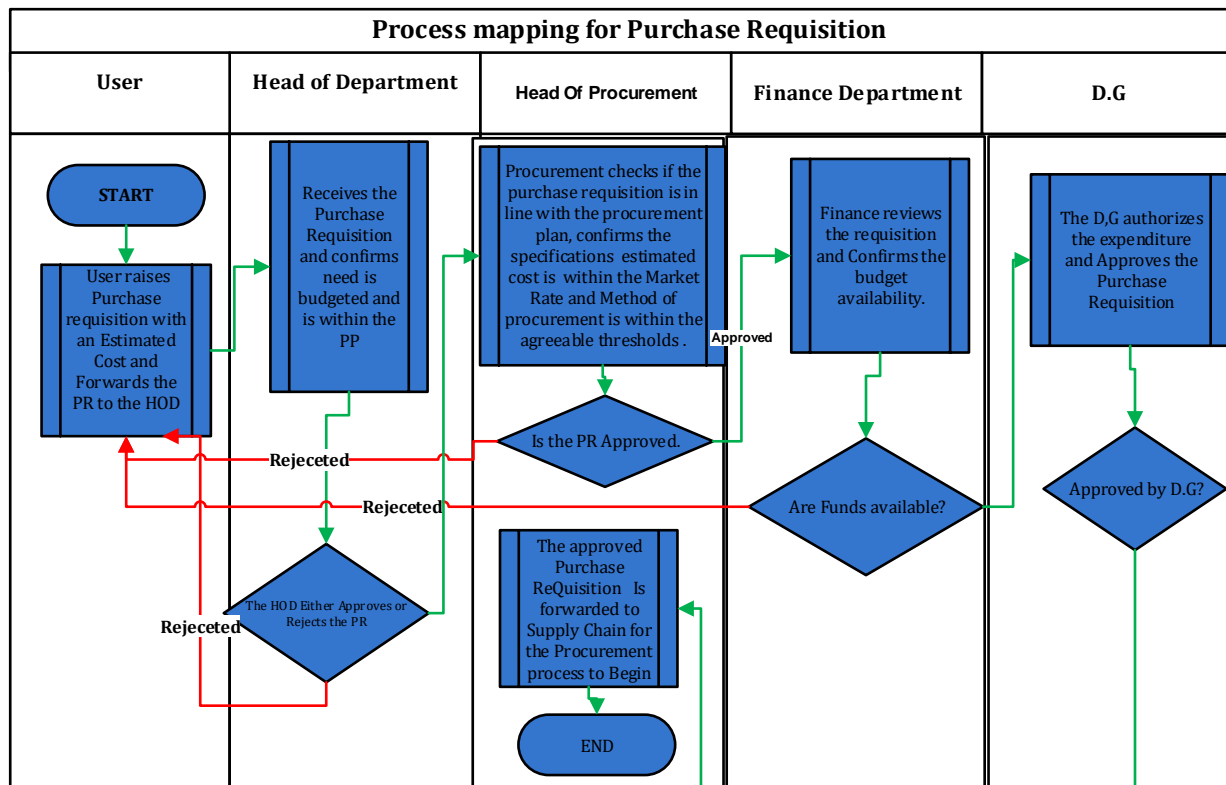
Process mapping for Purchase Requisition

User

Head of Department

Head Of Procurement

Finance Department

D.G

START

User raises Purchase requisition with an Estimated Cost and Forwards the PR to the HOD

Receives the Purchase Requisition and confirms need is budgeted and is within the PP

Procurement checks if the purchase requisition is in line with the procurement plan, confirms the specifications estimated cost is within the Market Rate and Method of procurement is within the agreeable thresholds .

Approved

Finance reviews the requisition and Confirms the budget availability.

The D,G authorizes the expenditure and Approves the Purchase Requisition

Is the PR Approved.

Rejeceted

Rejeceted

Are Funds available?

Approved by D.G?

The HOD Either Approves or Rejects the PR

Rejeceted

The approved Purchase ReQuisition Is forwarded to Supply Chain for the Procurement process to Begin

END